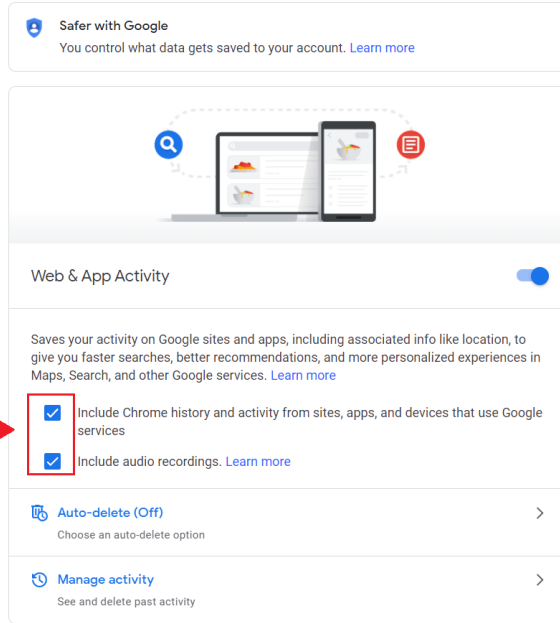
Safer with Google
You control what data gets saved to your account. Learn more

Web & App Activity

Saves your activity on Google sites and apps, including associated info like location, to give you faster searches, better recommendations, and more personalized experiences in Maps, Search, and other Google services. Learn more

Include Chrome history and activity from sites, apps, and devices that use Google services

Include audio recordings. Learn more

Auto-delete (Off)
Choose an auto-delete option

Manage activity
See and delete past activity